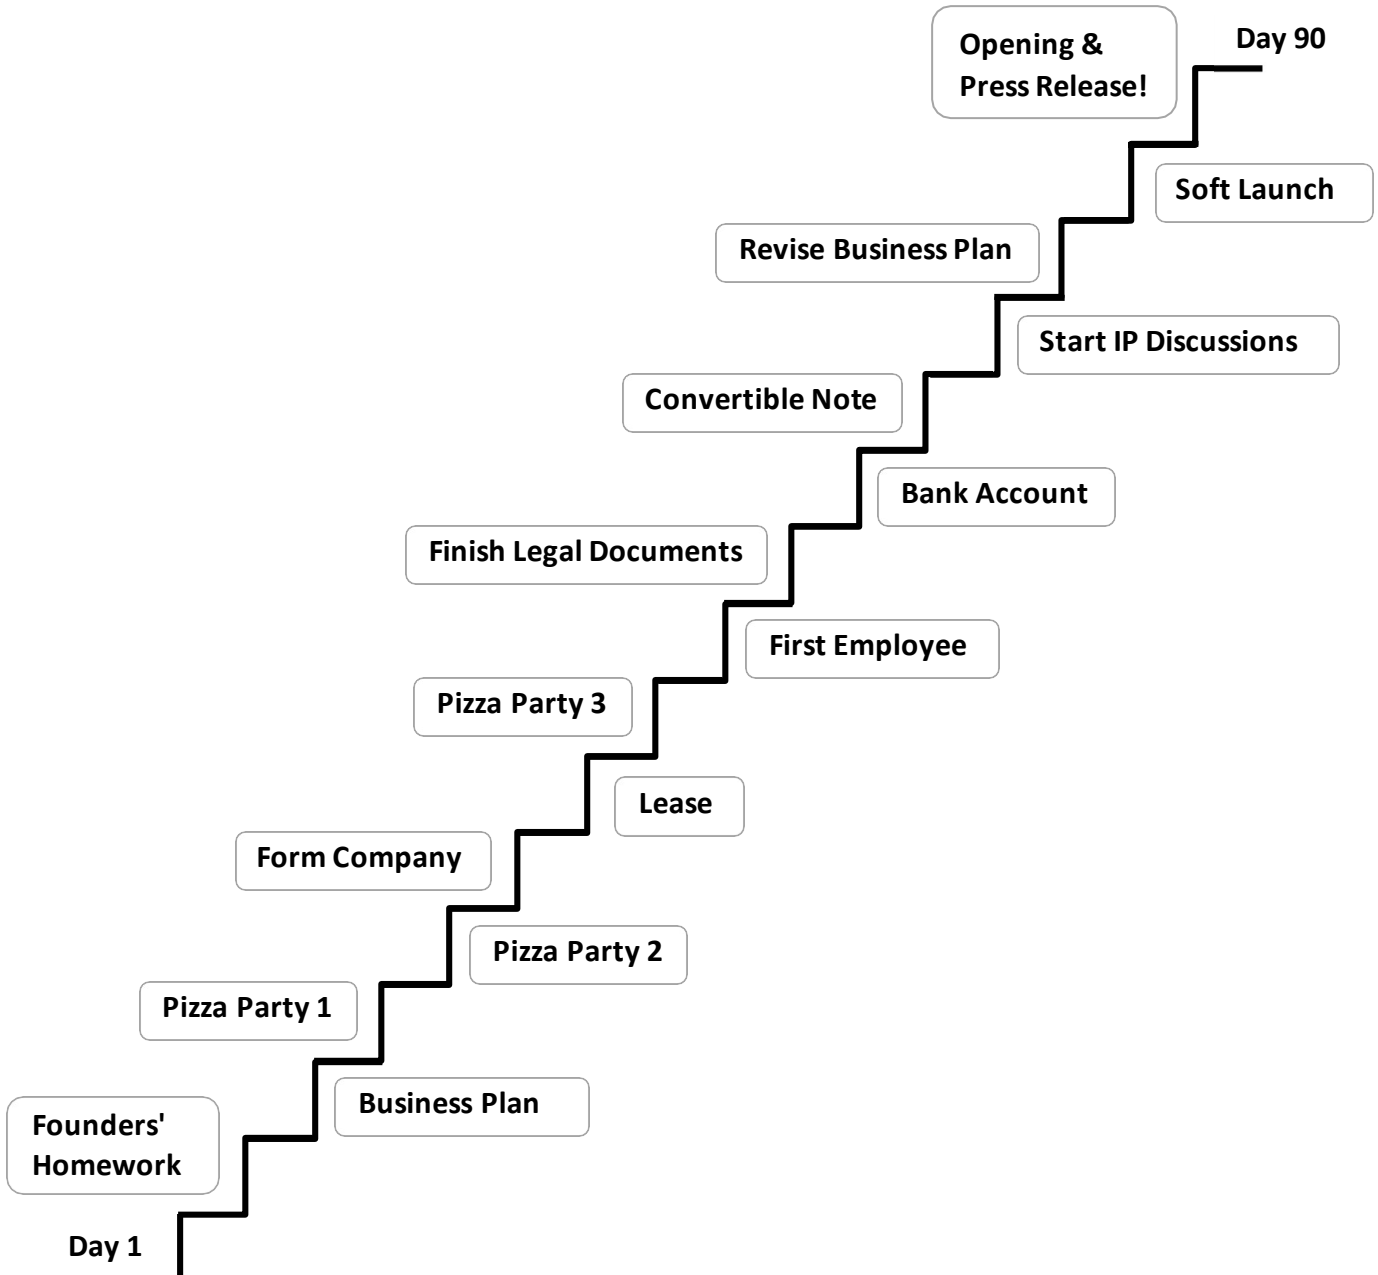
Day 1

Founders' Homework

Business Plan

Pizza Party 1

Pizza Party 2

Form Company

Lease

Pizza Party 3

First Employee

Finish Legal Documents

Bank Account

Convertible Note

Start IP Discussions

Revise Business Plan

Soft Launch

Opening & Press Release!

Day 90